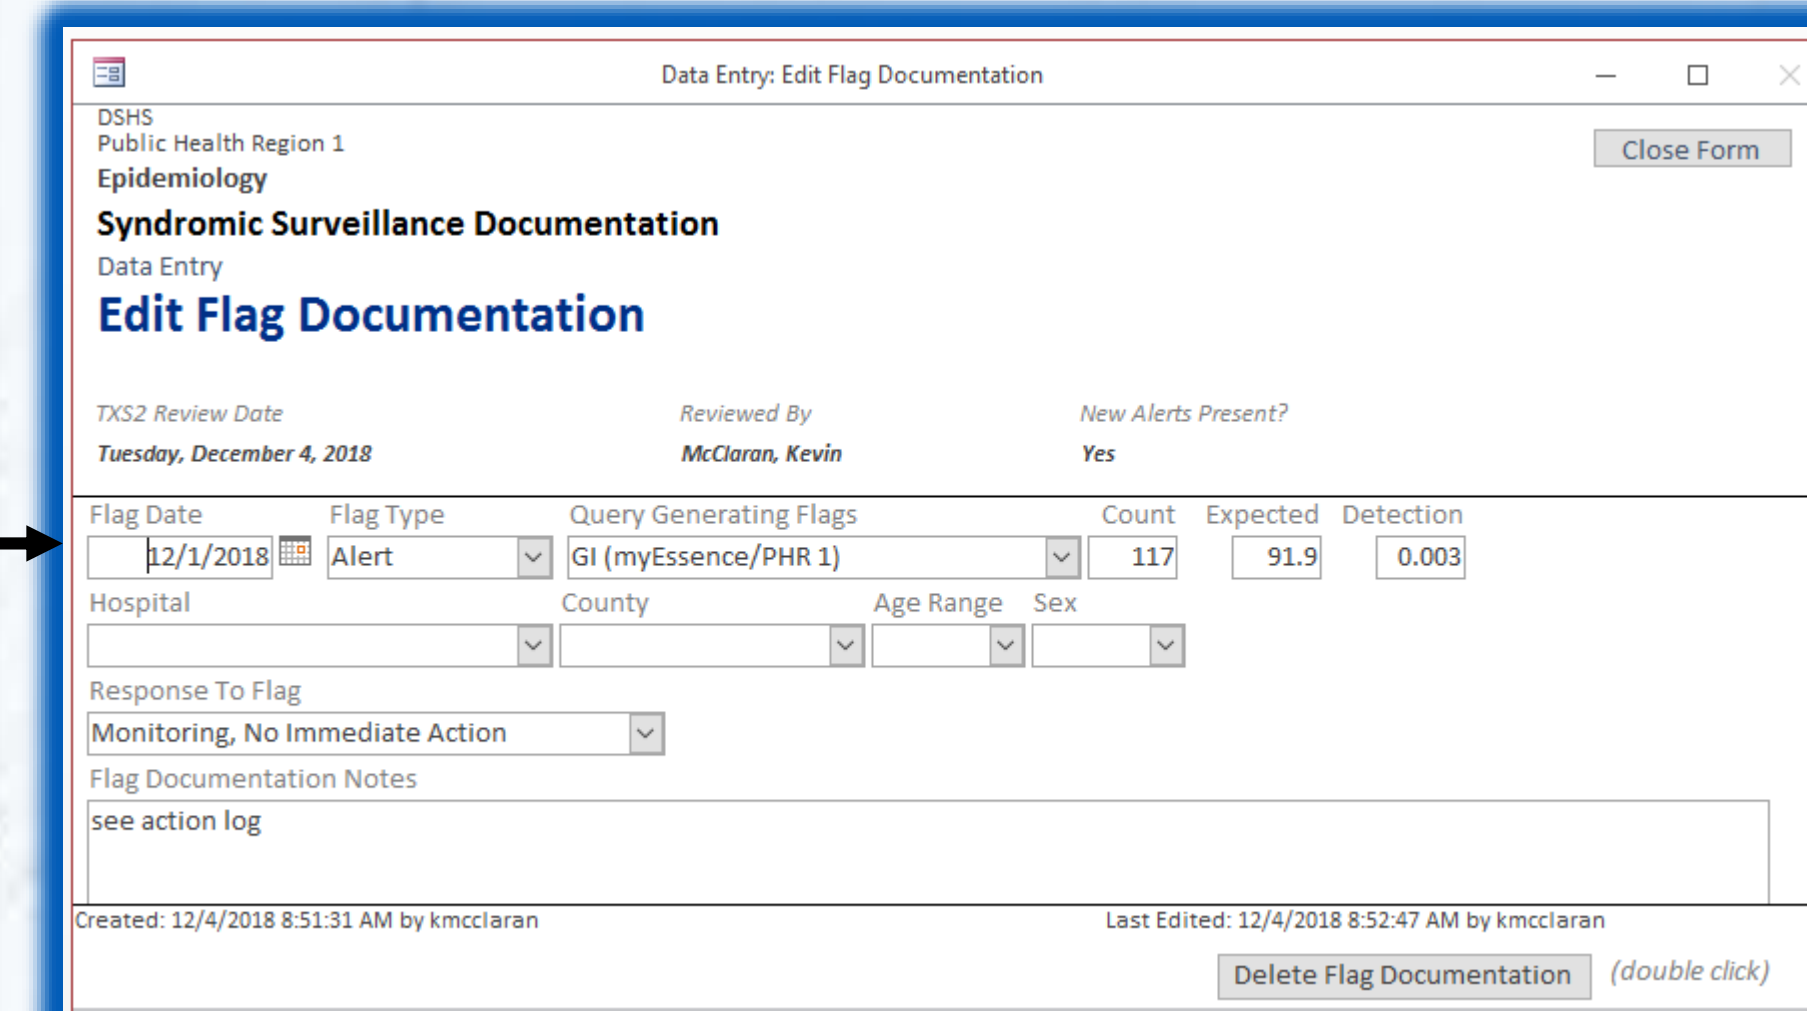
Data Entry: Edit Flag Documentation

DSHS
Public Health Region 1
Epidemiology

Close Form

Syndromic Surveillance Documentation

Data Entry
Edit Flag Documentation

TXS2 Review Date
Tuesday, December 4, 2018

Reviewed By
McClaran, Kevin

New Alerts Present?
Yes

Flag Date
12/1/2018

Flag Type
Alert

Query Generating Flags
GI (myEssence/PHR 1)

Count
117

Expected
91.9

Detection
0.003

Hospital

County

Age Range

Sex

Response To Flag
Monitoring, No Immediate Action

Flag Documentation Notes
see action log

Created: 12/4/2018 8:51:31 AM by kmcclaran

Last Edited: 12/4/2018 8:52:47 AM by kmcclaran

Delete Flag Documentation (double click)